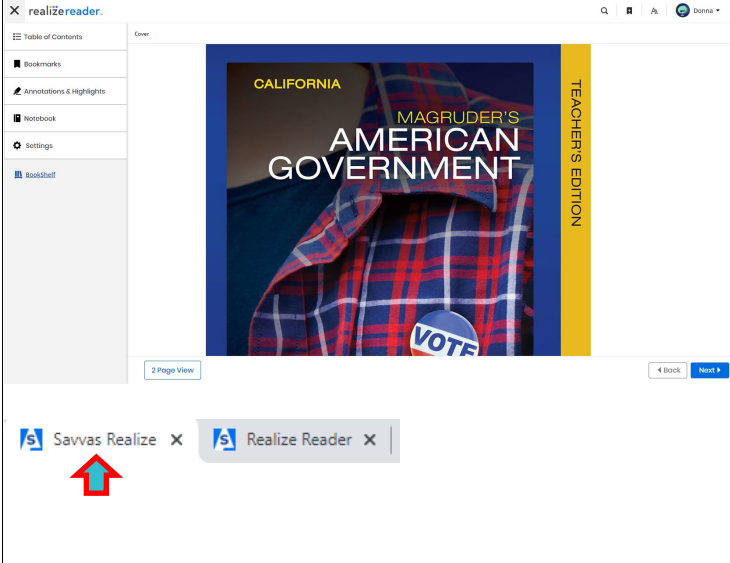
realizereader.

Donna

Table of Contents

Bookmarks

Annotations & Highlights

Notebook

Settings

BookShelf

Cover

CALIFORNIA

MAGRUDER'S
AMERICAN
GOVERNMENT

TEACHER'S EDITION

VOTE

2 Page View

Back

Next

Savvas Realize

Realize Reader